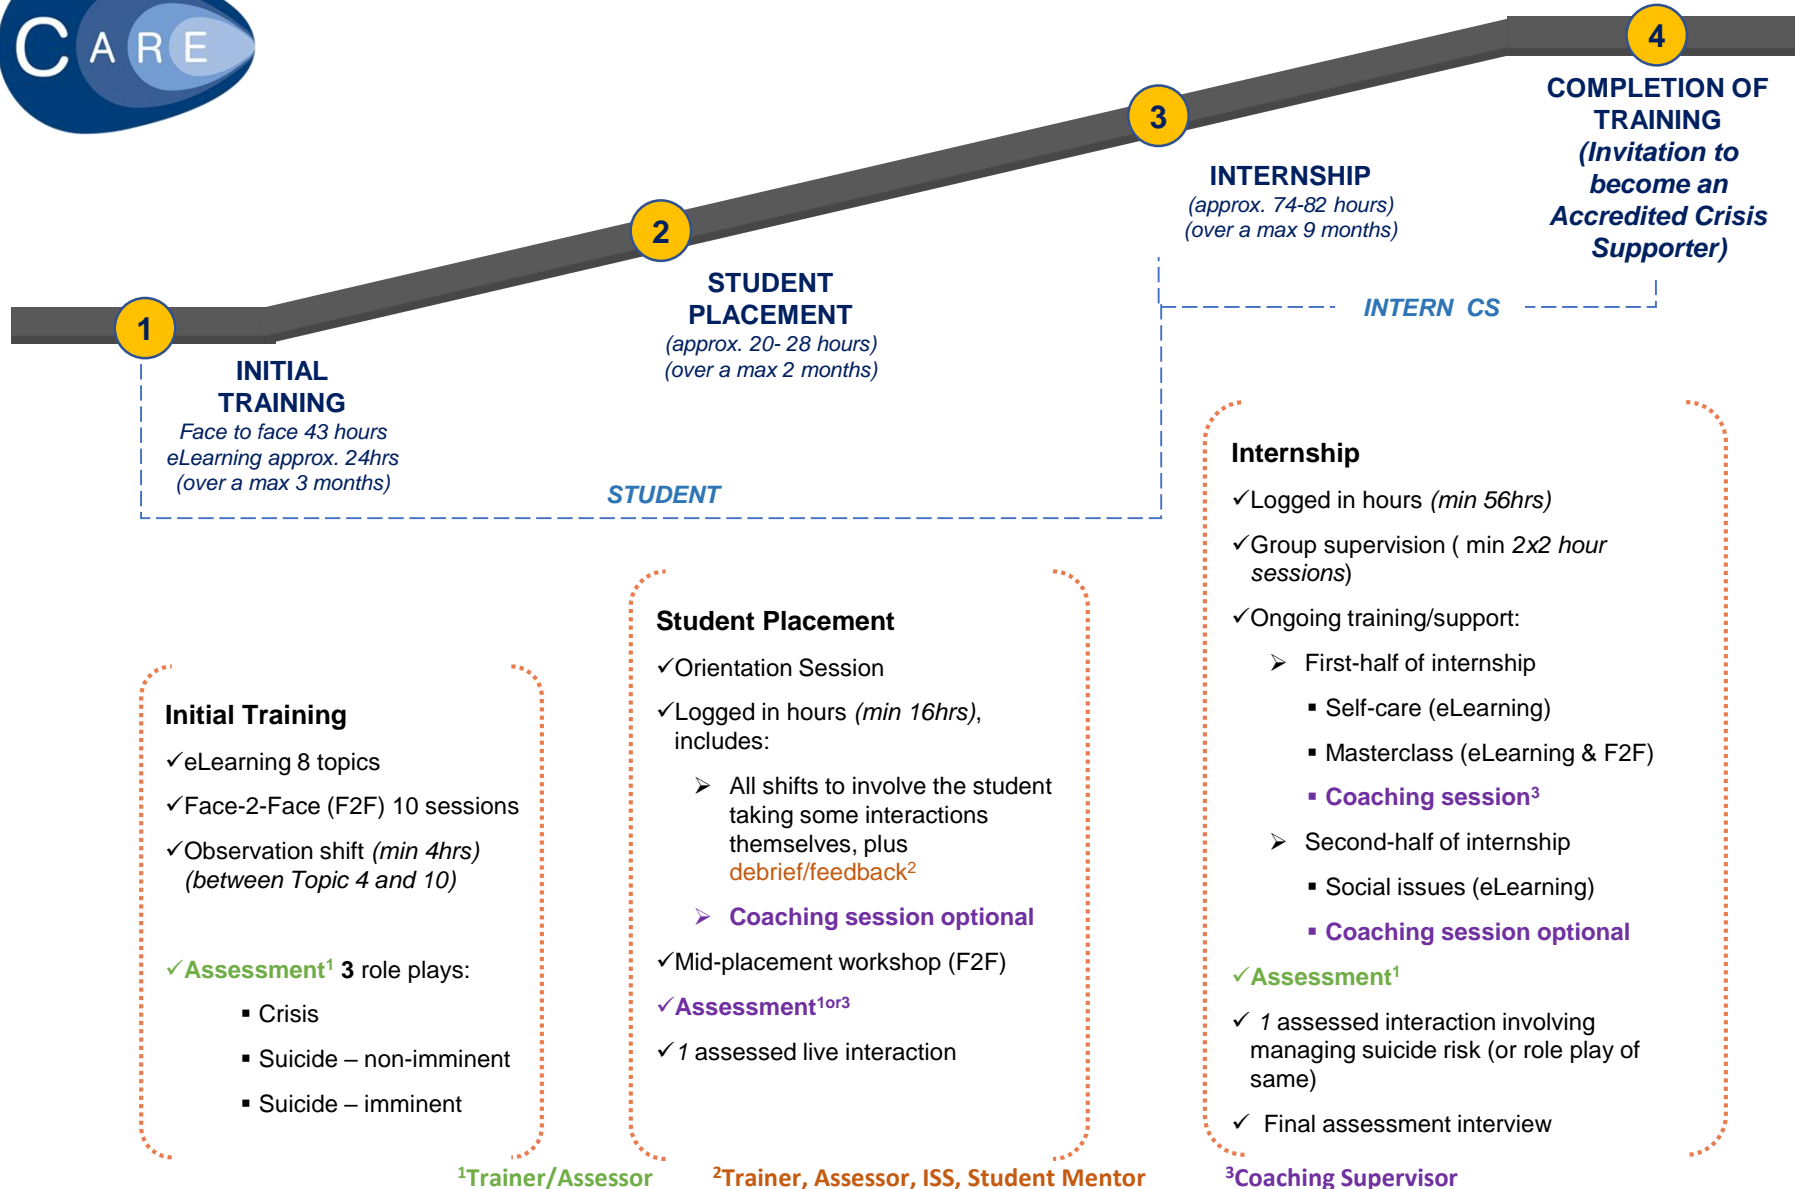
CARE

4
COMPLETION OF TRAINING (Invitation to become an Accredited Crisis Supporter)

3
INTERNSHIP
(approx. 74-82 hours)
(over a max 9 months)

2
STUDENT PLACEMENT
(approx. 20- 28 hours)
(over a max 2 months)

1
INITIAL TRAINING
Face to face 43 hours
eLearning approx. 24hrs
(over a max 3 months)

INTERN CS

STUDENT

Initial Training
✓eLearning 8 topics
✓Face-2-Face (F2F) 10 sessions
✓Observation shift (min 4hrs) (between Topic 4 and 10)

✓Assessment$^1$ 3 role plays:
▪ Crisis
▪ Suicide – non-imminent
▪ Suicide – imminent

Student Placement
✓Orientation Session
✓Logged in hours (min 16hrs), includes:
➢ All shifts to involve the student taking some interactions themselves, plus debrief/feedback$^2$
➢ Coaching session optional
✓Mid-placement workshop (F2F)
✓Assessment$^{1or3}$
✓1 assessed live interaction

Internship
✓Logged in hours (min 56hrs)
✓Group supervision ( min 2x2 hour sessions)
✓Ongoing training/support:
➢ First-half of internship
▪ Self-care (eLearning)
▪ Masterclass (eLearning & F2F)
▪ Coaching session$^3$
➢ Second-half of internship
▪ Social issues (eLearning)
▪ Coaching session optional
✓Assessment$^1$
✓ 1 assessed interaction involving managing suicide risk (or role play of same)
✓ Final assessment interview

$^1$Trainer/Assessor $^2$Trainer, Assessor, ISS, Student Mentor $^3$Coaching Supervisor